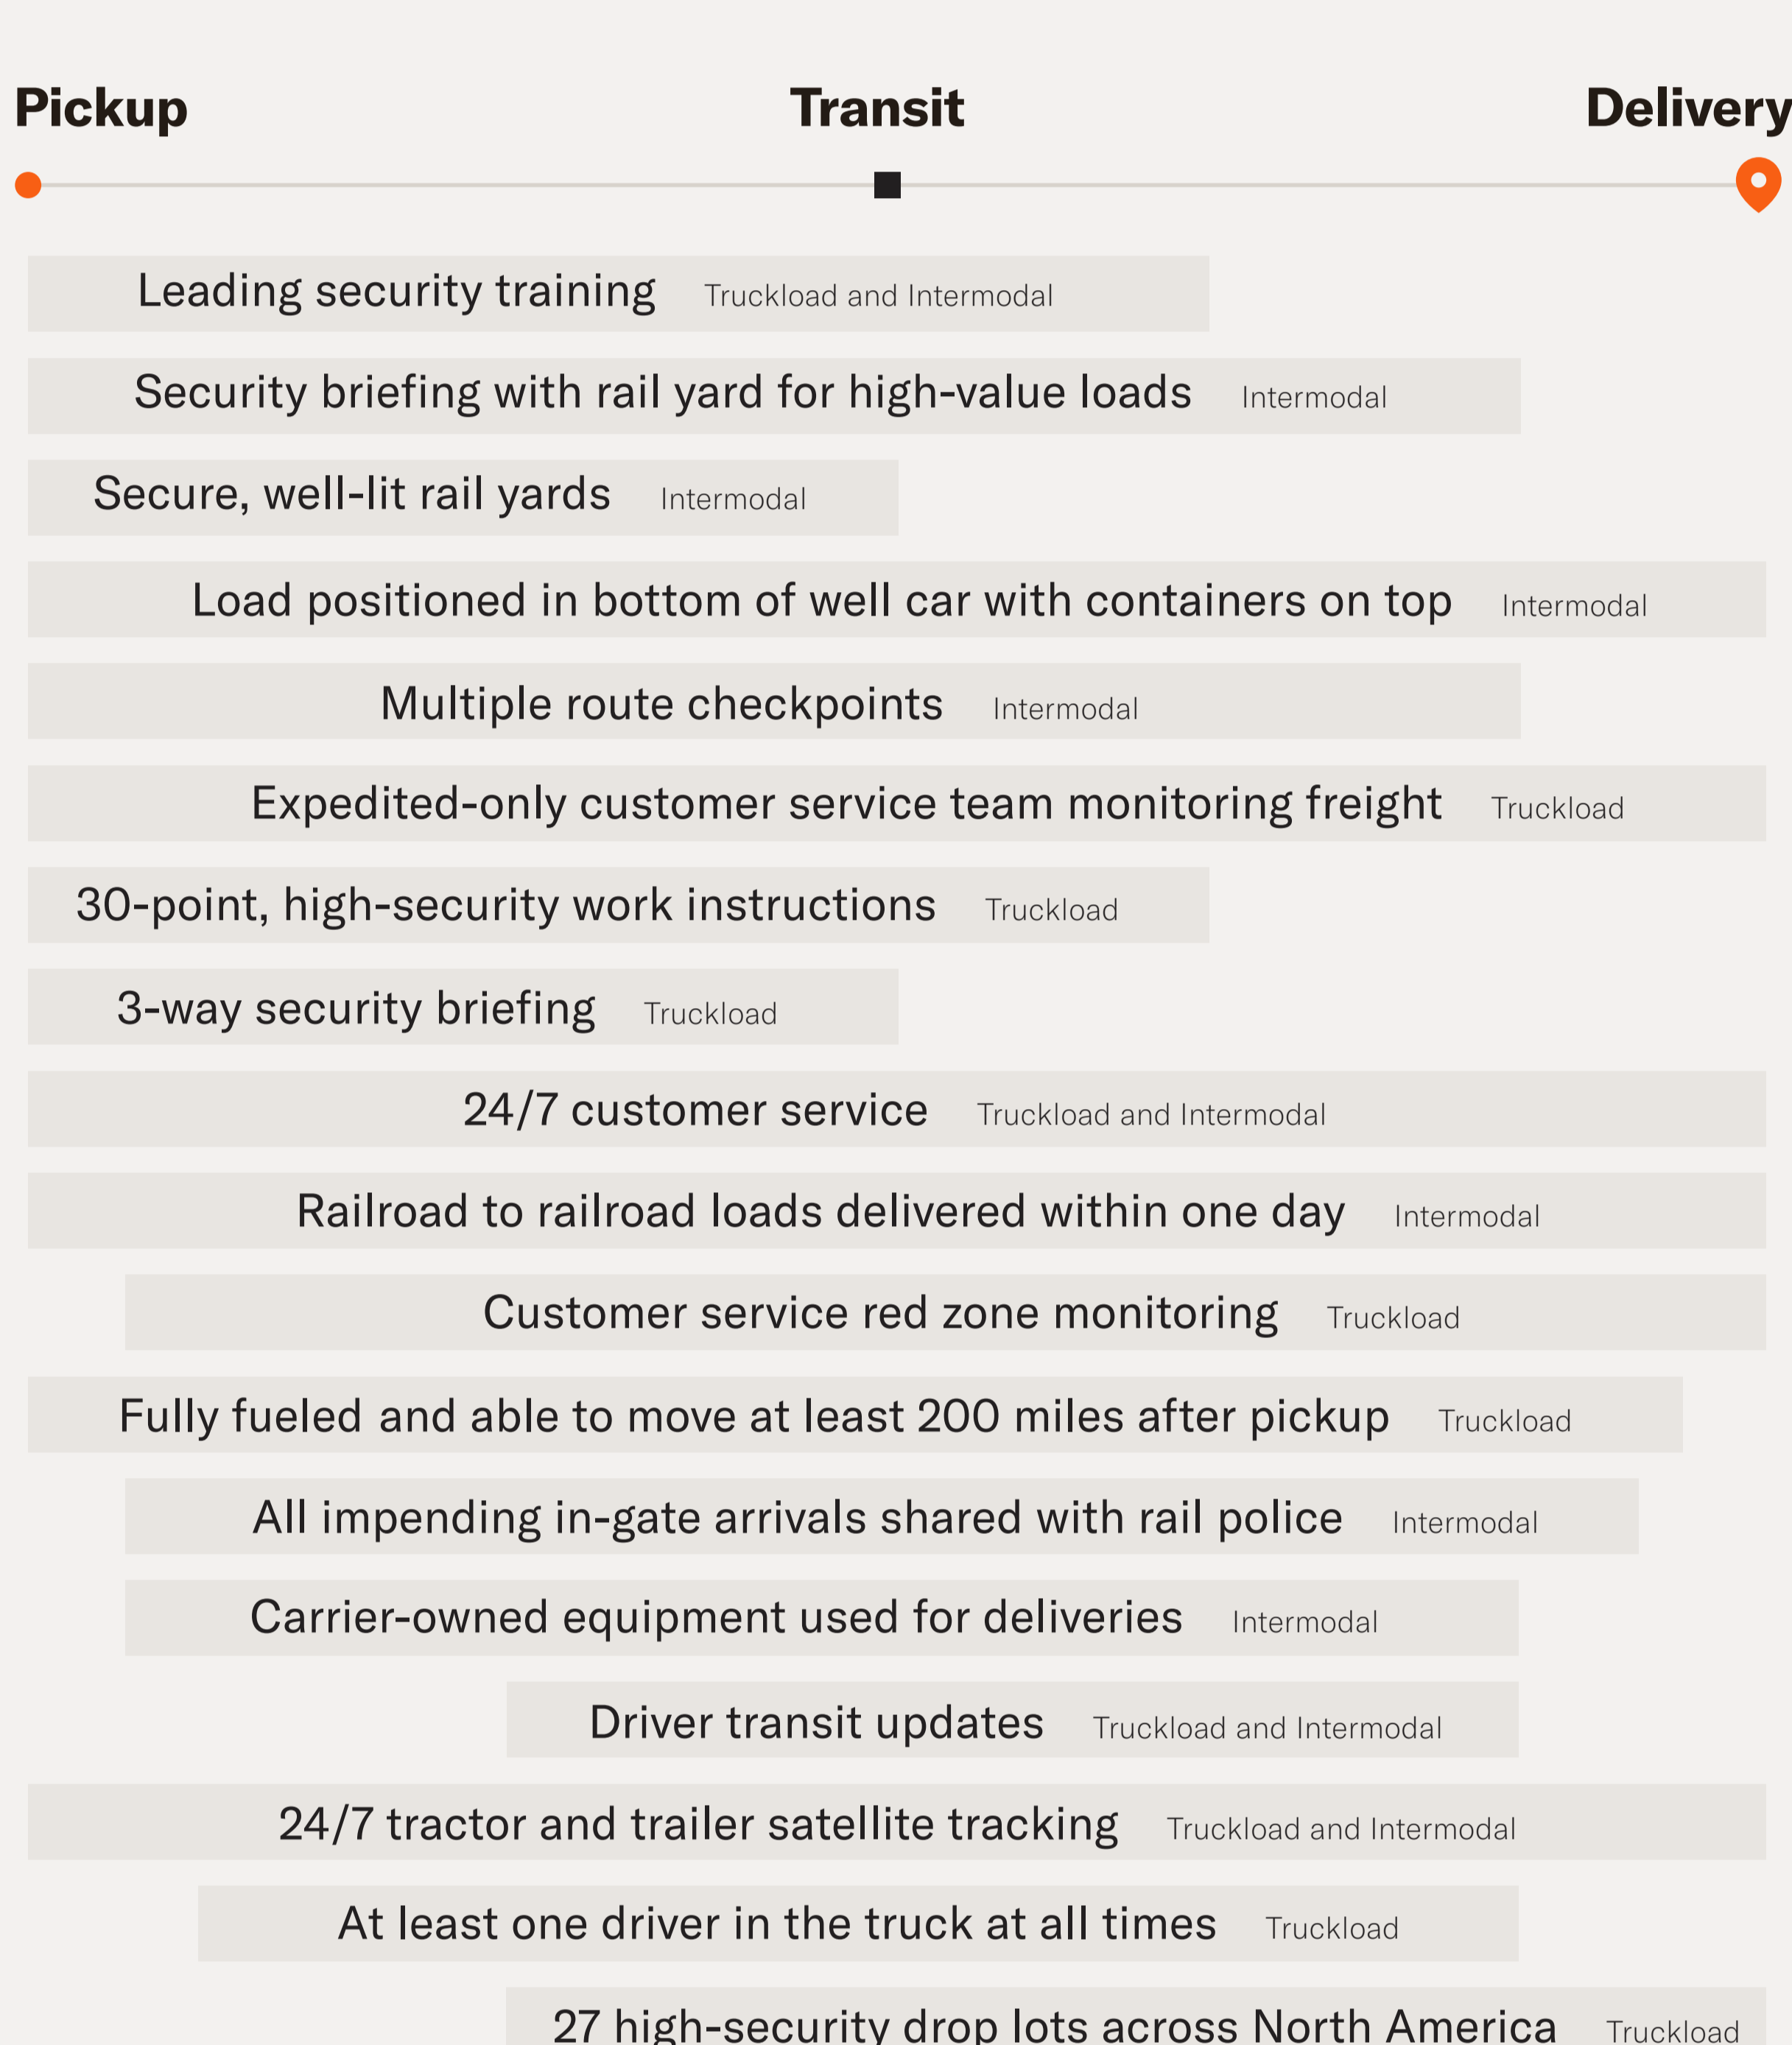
Pickup Transit Delivery

Leading security training Truckload and Intermodal

Security briefing with rail yard for high-value loads Intermodal

Secure, well-lit rail yards Intermodal

Load positioned in bottom of well car with containers on top Intermodal

Multiple route checkpoints Intermodal

Expedited-only customer service team monitoring freight Truckload

30-point, high-security work instructions Truckload

3-way security briefing Truckload

24/7 customer service Truckload and Intermodal

Railroad to railroad loads delivered within one day Intermodal

Customer service red zone monitoring Truckload

Fully fueled and able to move at least 200 miles after pickup Truckload

All impending in-gate arrivals shared with rail police Intermodal

Carrier-owned equipment used for deliveries Intermodal

Driver transit updates Truckload and Intermodal

24/7 tractor and trailer satellite tracking Truckload and Intermodal

At least one driver in the truck at all times Truckload

27 high-security drop lots across North America Truckload